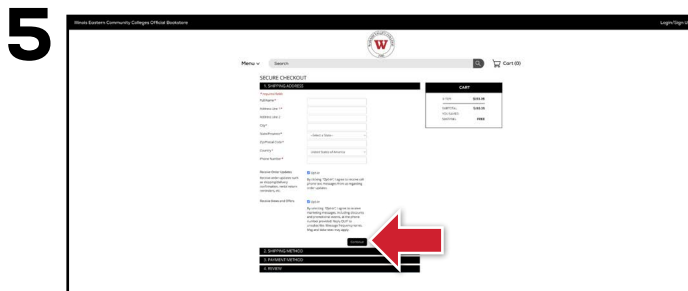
5

Illinois Eastern Community Colleges Official Bookstore

Login/Sign U

W

Menu ∨ Search

Cart (0)

SECURE CHECKOUT

1. SHIPPING ADDRESS

* Required fields

Full Name *

Address Line 1 *

Address Line 2

City *

State/Province *

Zip/Postal Code *

Country *

Phone Number *

-Select a State-

United States of America

Receive Order Updates

Receive order updates such as shipping/delivery confirmations, rental return reminders, etc.

Opt In

By selecting "Opt In" I agree to receive cell phone text messages from us regarding order updates.

Receive News and Offers

Opt In

By selecting "Opt In" I agree to receive marketing messages, including discounts and promotional events, at the phone number provided. Reply STOP to unsubscribe. Message frequency varies. Msg and data rates may apply.

Continue

2. SHIPPING METHOD

3. PAYMENT METHOD

4. REVIEW

CART

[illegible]

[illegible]

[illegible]

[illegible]